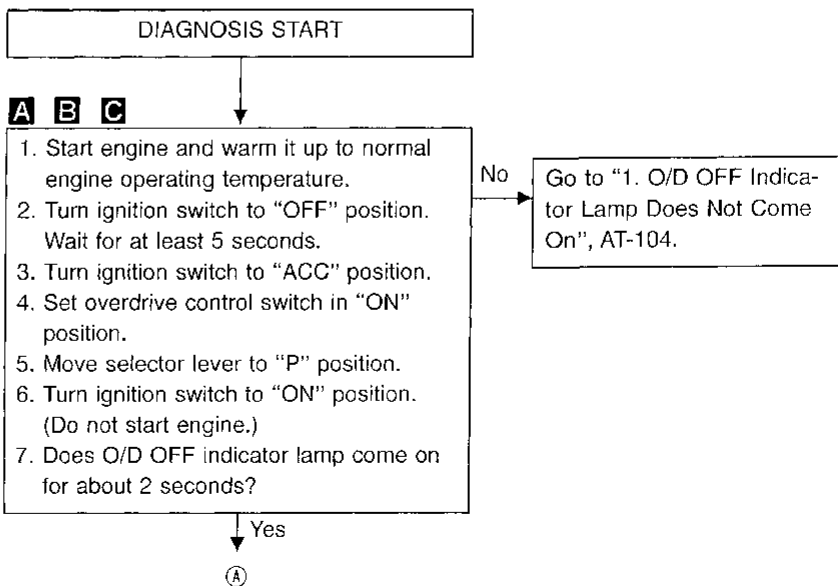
DIAGNOSIS START

A B C

1. Start engine and warm it up to normal engine operating temperature.
2. Turn ignition switch to "OFF" position. Wait for at least 5 seconds.
3. Turn ignition switch to "ACC" position.
4. Set overdrive control switch in "ON" position.
5. Move selector lever to "P" position.
6. Turn ignition switch to "ON" position. (Do not start engine.)
7. Does O/D OFF indicator lamp come on for about 2 seconds?

No

Go to "1. O/D OFF Indicator Lamp Does Not Come On", AT-104.

Yes

Ⓐ